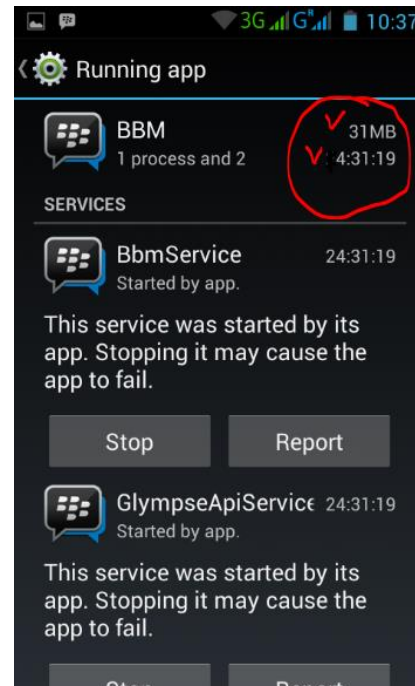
3G G 10:37

Running app

BBM
1 process and 2

31MB
4:31:19

SERVICES

BbmService
Started by app.
24:31:19

This service was started by its app. Stopping it may cause the app to fail.

Stop

Report

GlympseApiService
Started by app.
24:31:19

This service was started by its app. Stopping it may cause the app to fail.

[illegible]

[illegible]